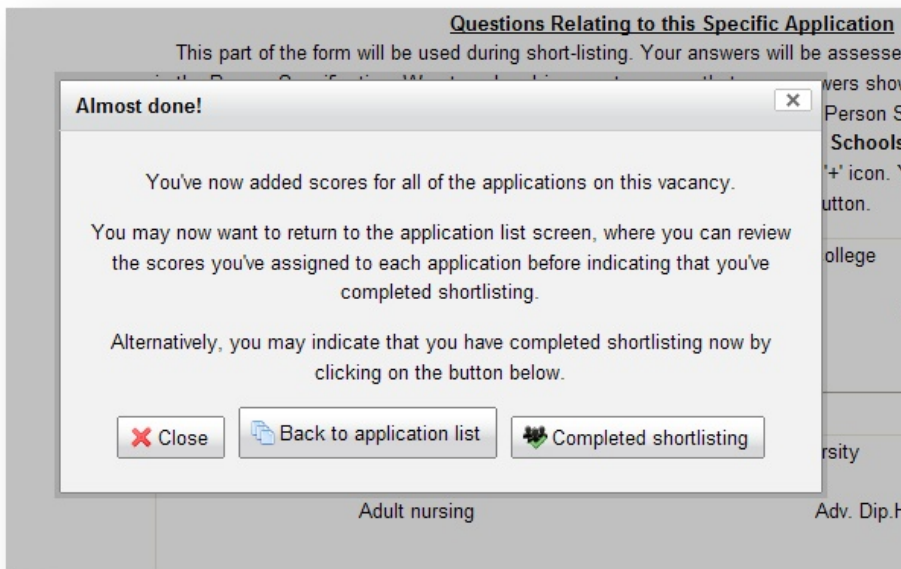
Questions Relating to this Specific Application

This part of the form will be used during short-listing. Your answers will be assesse

wers show

Person S

Schools

'+' icon. Y

utton.

ollege

rsity

Adult nursing

Adv. Dip.H

Almost done!

×

You've now added scores for all of the applications on this vacancy.

You may now want to return to the application list screen, where you can review the scores you've assigned to each application before indicating that you've completed shortlisting.

Alternatively, you may indicate that you have completed shortlisting now by clicking on the button below.

Close

Back to application list

Completed shortlisting